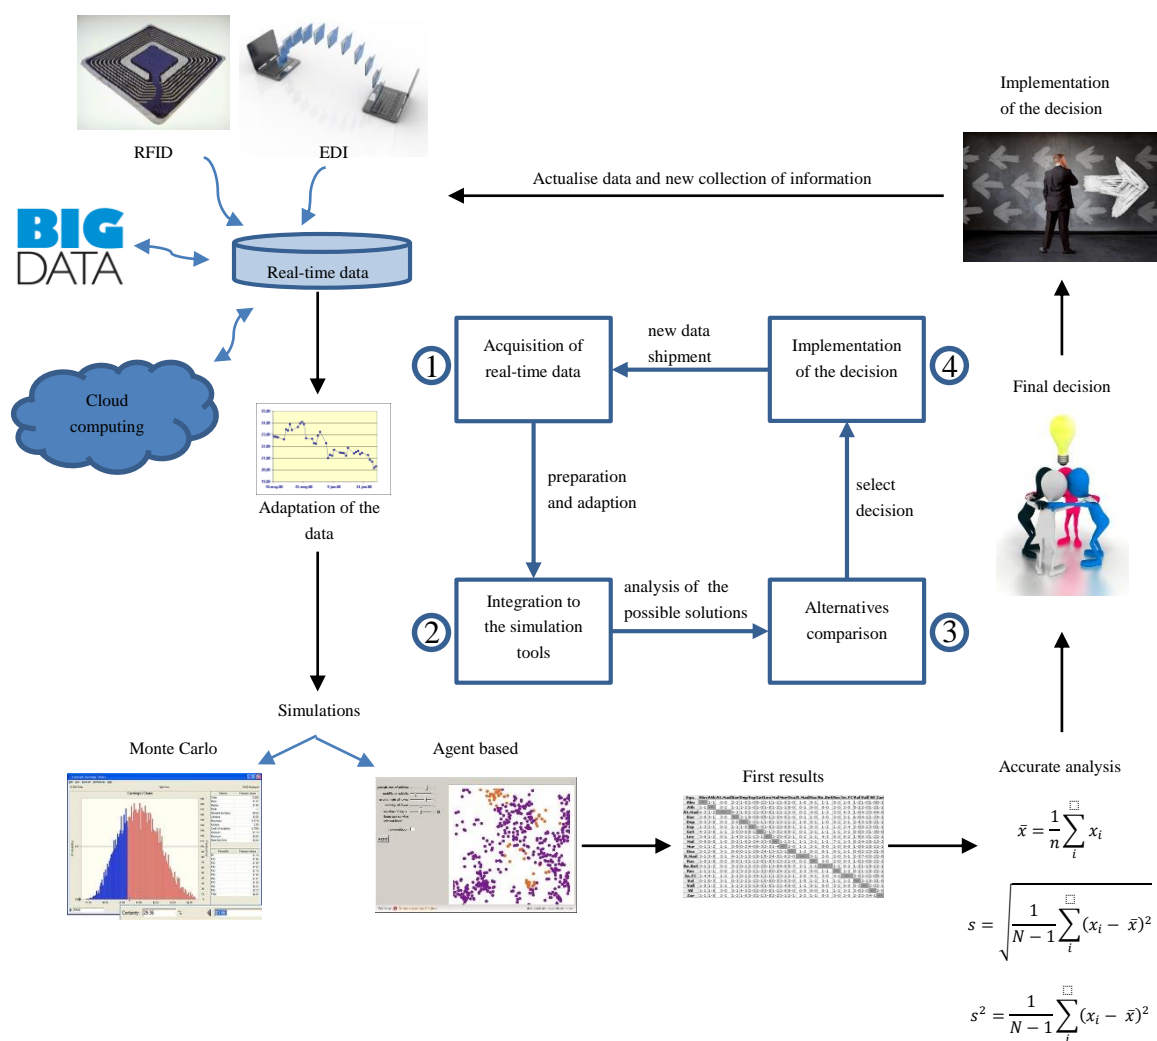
RFID

EDI

Implementation of the decision

BIG DATA

Actualise data and new collection of information

Real-time data

Cloud computing

Adaptation of the data

1

Acquisition of real-time data

new data shipment

Implementation of the decision

4

Final decision

preparation and adaption

select decision

2

Integration to the simulation tools

analysis of the possible solutions

Alternatives comparison

3

Simulations

Monte Carlo

Agent based

First results

Accurate analysis

$\bar{x} = \frac{1}{n}\sum_{i} x_i$

$s = \sqrt{\frac{1}{N-1}\sum_{i}(x_i - \bar{x})^2}$

$s^2 = \frac{1}{N-1}\sum_{i}(x_i - \bar{x})^2$